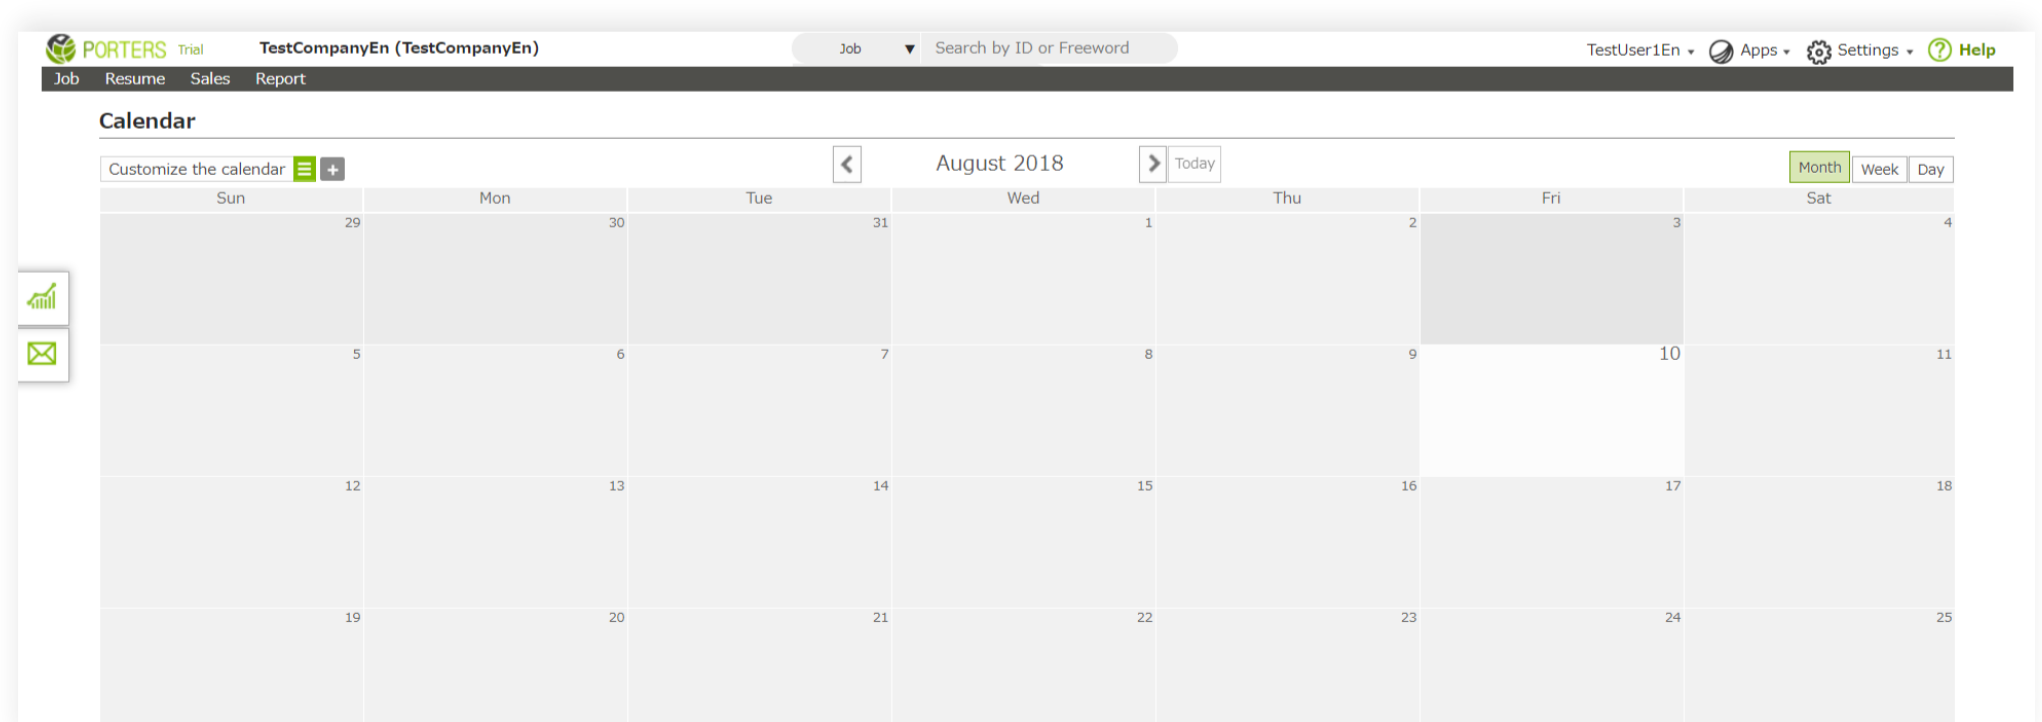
PORTERS Trial TestCompanyEn (TestCompanyEn) Job ▼ Search by ID or Freeword TestUser1En ▾ Apps ▾ Settings ▾ Help

Job Resume Sales Report

Calendar

Customize the calendar

August 2018 Today

Month Week Day

| Sun | Mon | Tue | Wed | Thu | Fri | Sat |
|---|---|---|---|---|---|---|
| 29 | 30 | 31 | 1 | 2 | 3 | 4 |
| 5 | 6 | 7 | 8 | 9 | 10 | 11 |
| 12 | 13 | 14 | 15 | 16 | 17 | 18 |
| 19 | 20 | 21 | 22 | 23 | 24 | 25 |